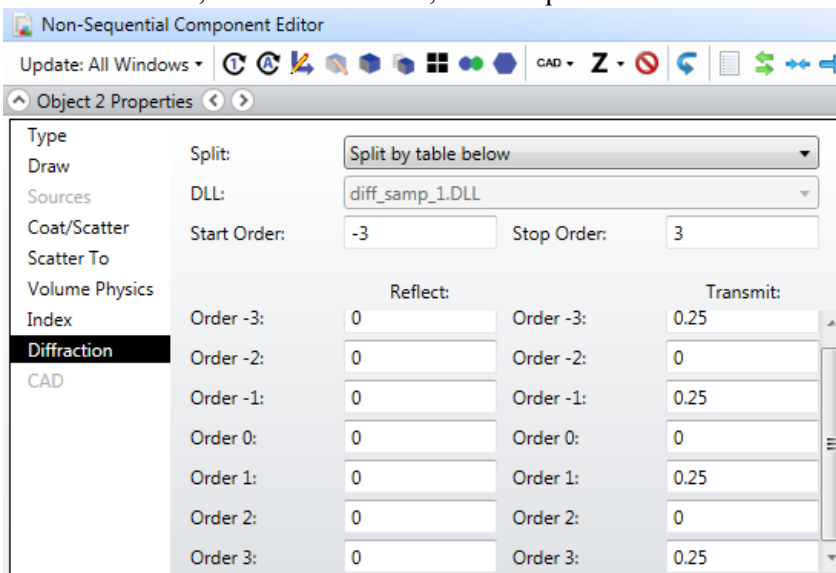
Non-Sequential Component Editor

Update: All Windows ▾ CAD ▾ Z ▾

Object 2 Properties

Type
Draw
Sources
Coat/Scatter
Scatter To
Volume Physics
Index
Diffraction
CAD

Split: Split by table below

DLL: diff_samp_1.DLL

Start Order: -3 Stop Order: 3

| | Reflect: | | Transmit: |
|---|---|---|---|
| Order -3: | 0 | Order -3: | 0.25 |
| Order -2: | 0 | Order -2: | 0 |
| Order -1: | 0 | Order -1: | 0.25 |
| Order 0: | 0 | Order 0: | 0 |
| Order 1: | 0 | Order 1: | 0.25 |
| Order 2: | 0 | Order 2: | 0 |
| Order 3: | 0 | Order 3: | 0.25 |